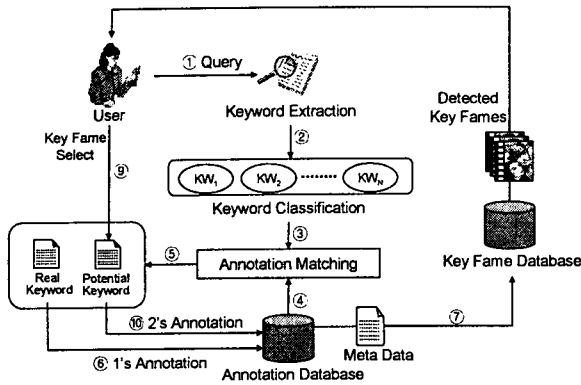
① Query

User

Keyword Extraction

Detected Key Fames

Key Fame Select

⑨

②

$KW_1$

$KW_2$

$KW_N$

Keyword Classification

③

⑤

Annotation Matching

Key Fame Database

Real Keyword

Potential Keyword

④

⑩ 2's Annotation

Meta Data

⑦

⑥ 1's Annotation

Annotation Database